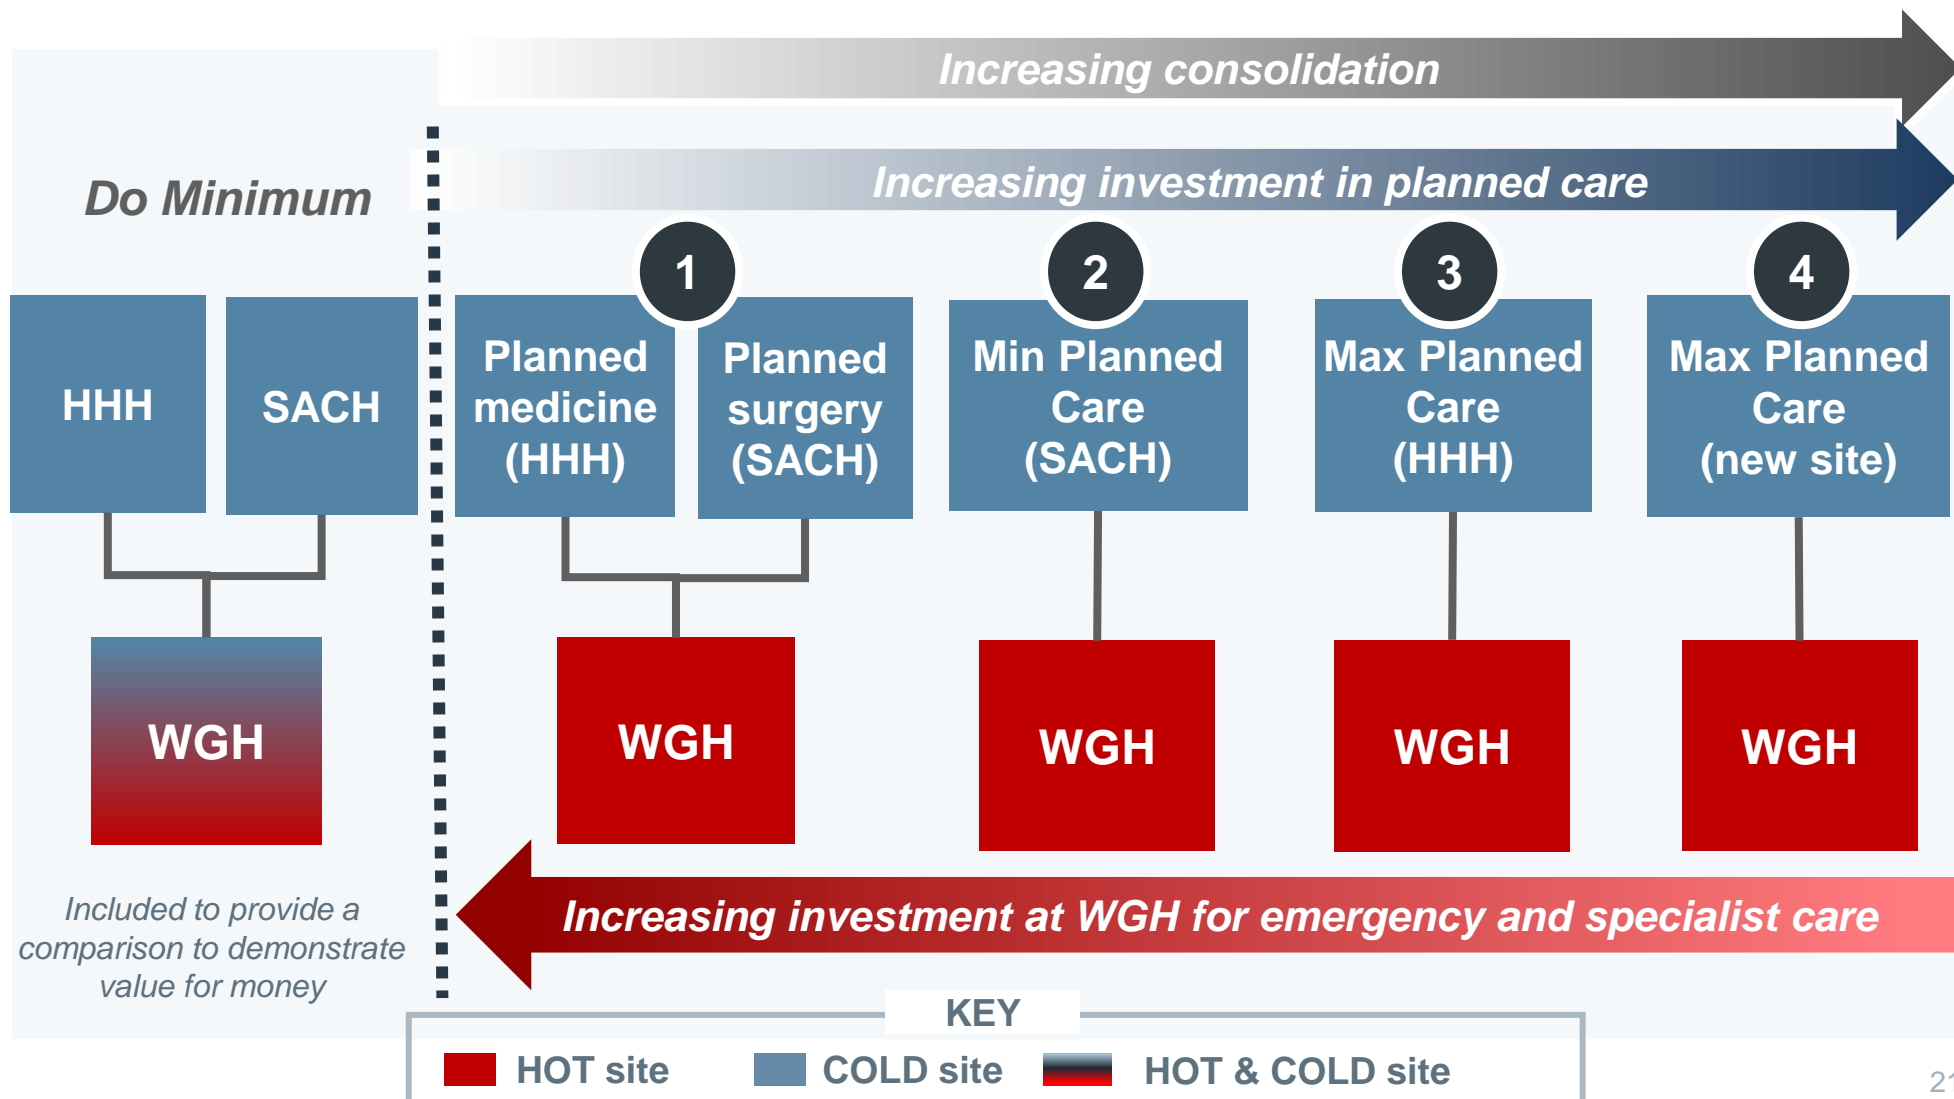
Increasing consolidation

Increasing investment in planned care

Do Minimum

HHH

SACH

WGH

Included to provide a comparison to demonstrate value for money

1

Planned medicine (HHH)

Planned surgery (SACH)

WGH

2

Min Planned Care (SACH)

WGH

3

Max Planned Care (HHH)

WGH

4

Max Planned Care (new site)

WGH

Increasing investment at WGH for emergency and specialist care

KEY

HOT site COLD site HOT & COLD site

2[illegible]